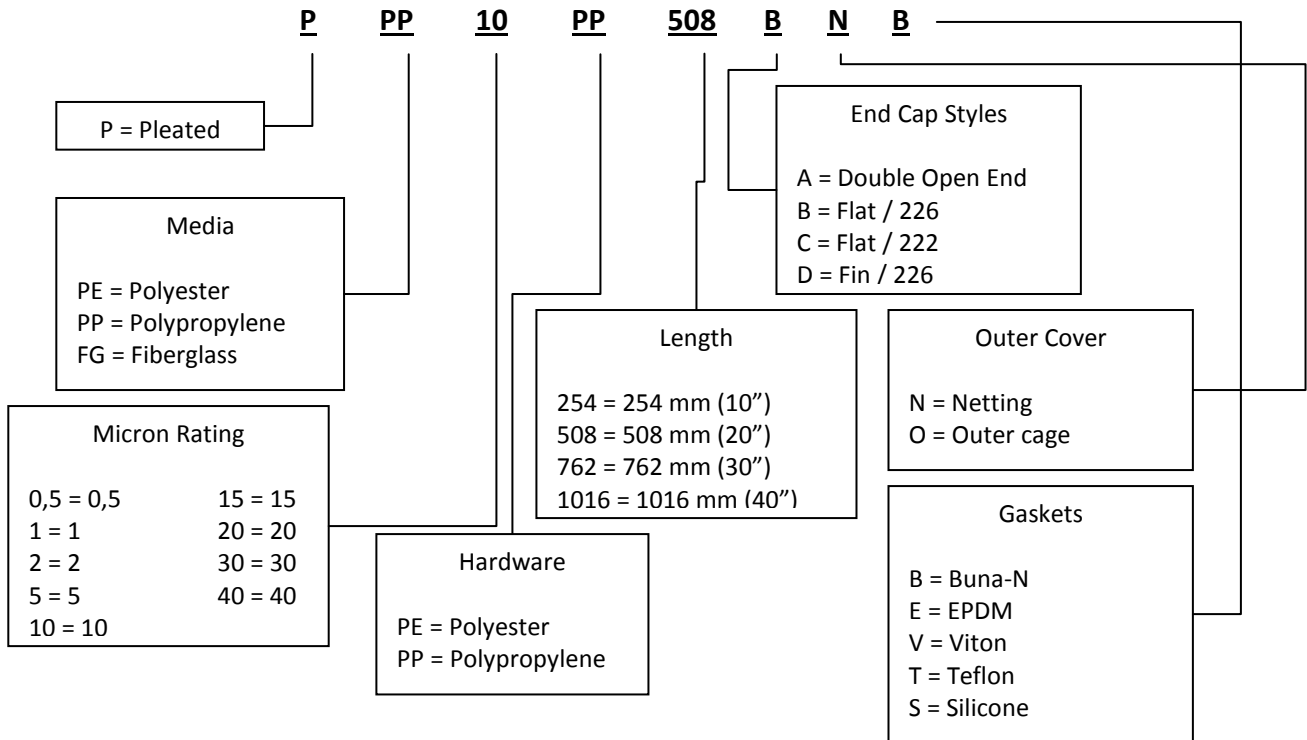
P PP 10 PP 508 B N B

P = Pleated

Media

PE = Polyester
PP = Polypropylene
FG = Fiberglass

Micron Rating

0,5 = 0,5
1 = 1
2 = 2
5 = 5
10 = 10
15 = 15
20 = 20
30 = 30
40 = 40

Hardware

PE = Polyester
PP = Polypropylene

Length

254 = 254 mm (10")
508 = 508 mm (20")
762 = 762 mm (30")
1016 = 1016 mm (40")

End Cap Styles

A = Double Open End
B = Flat / 226
C = Flat / 222
D = Fin / 226

Outer Cover

N = Netting
O = Outer cage

Gaskets

B = Buna-N
E = EPDM
V = Viton
T = Teflon
S = Silicone